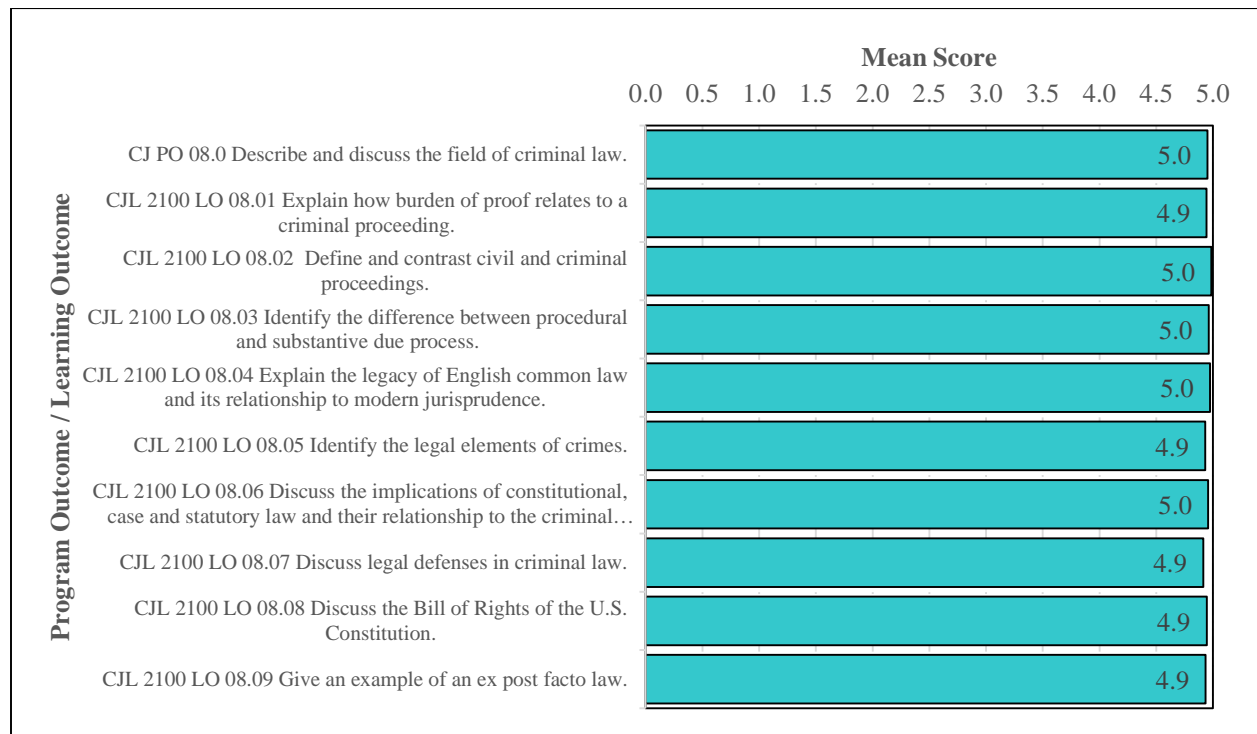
Mean Score

0.0 0.5 1.0 1.5 2.0 2.5 3.0 3.5 4.0 4.5 5.0

Program Outcome / Learning Outcome

CJ PO 08.0 Describe and discuss the field of criminal law. 5.0

CJL 2100 LO 08.01 Explain how burden of proof relates to a criminal proceeding. 4.9

CJL 2100 LO 08.02 Define and contrast civil and criminal proceedings. 5.0

CJL 2100 LO 08.03 Identify the difference between procedural and substantive due process. 5.0

CJL 2100 LO 08.04 Explain the legacy of English common law and its relationship to modern jurisprudence. 5.0

CJL 2100 LO 08.05 Identify the legal elements of crimes. 4.9

CJL 2100 LO 08.06 Discuss the implications of constitutional, case and statutory law and their relationship to the criminal… 5.0

CJL 2100 LO 08.07 Discuss legal defenses in criminal law. 4.9

CJL 2100 LO 08.08 Discuss the Bill of Rights of the U.S. Constitution. 4.9

CJL 2100 LO 08.09 Give an example of an ex post facto law. 4.9